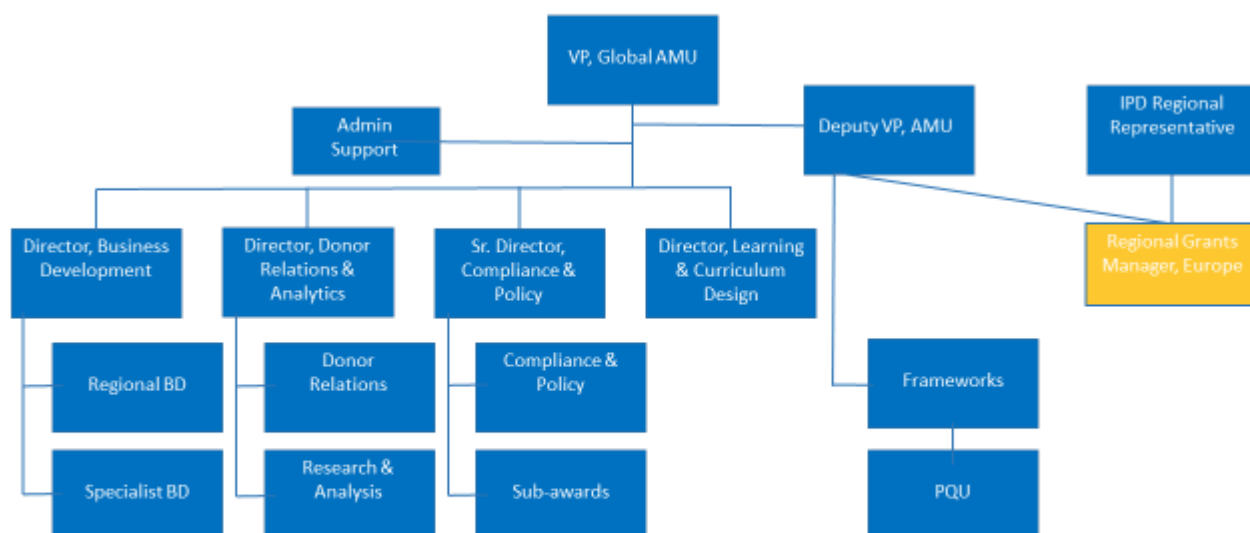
VP, Global AMU

Admin Support

Deputy VP, AMU

IPD Regional Representative

Director, Business Development

Director, Donor Relations & Analytics

Sr. Director, Compliance & Policy

Director, Learning & Curriculum Design

Regional Grants Manager, Europe

Regional BD

Specialist BD

Donor Relations

Research & Analysis

Compliance & Policy

Sub-awards

Frameworks

PQU